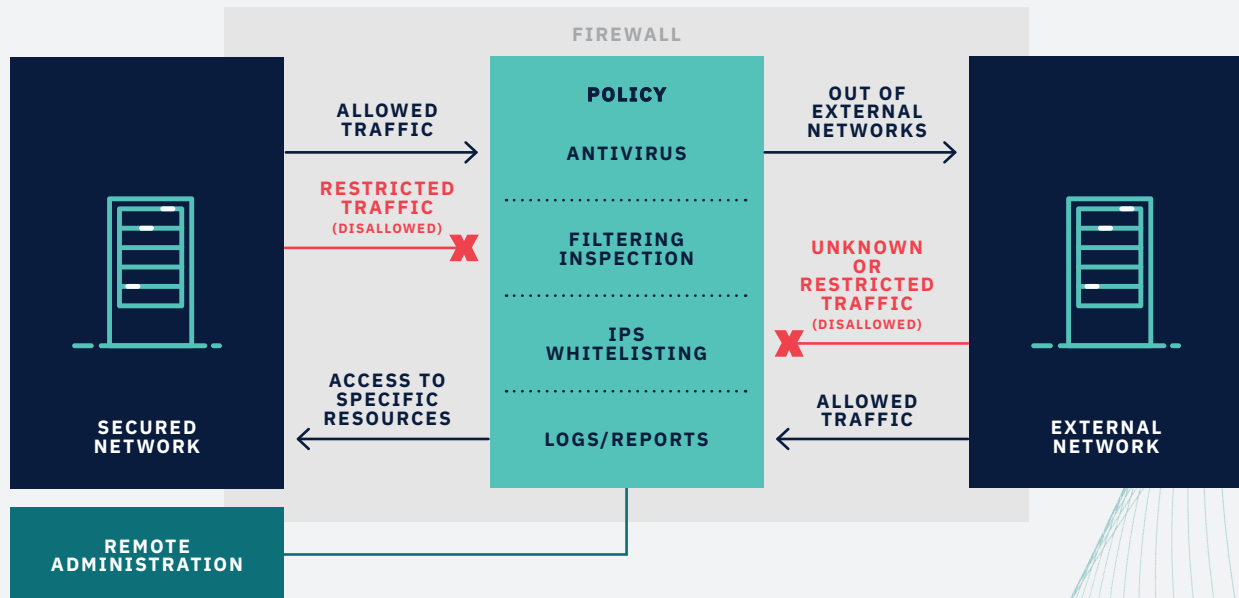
FIREWALL

SECURED NETWORK

ALLOWED TRAFFIC

RESTRICTED TRAFFIC (DISALLOWED)

ACCESS TO SPECIFIC RESOURCES

POLICY

ANTIVIRUS

FILTERING INSPECTION

IPS WHITELISTING

LOGS/REPORTS

OUT OF EXTERNAL NETWORKS

UNKNOWN OR RESTRICTED TRAFFIC (DISALLOWED)

ALLOWED TRAFFIC

EXTERNAL NETWORK

REMOTE ADMINISTRATION